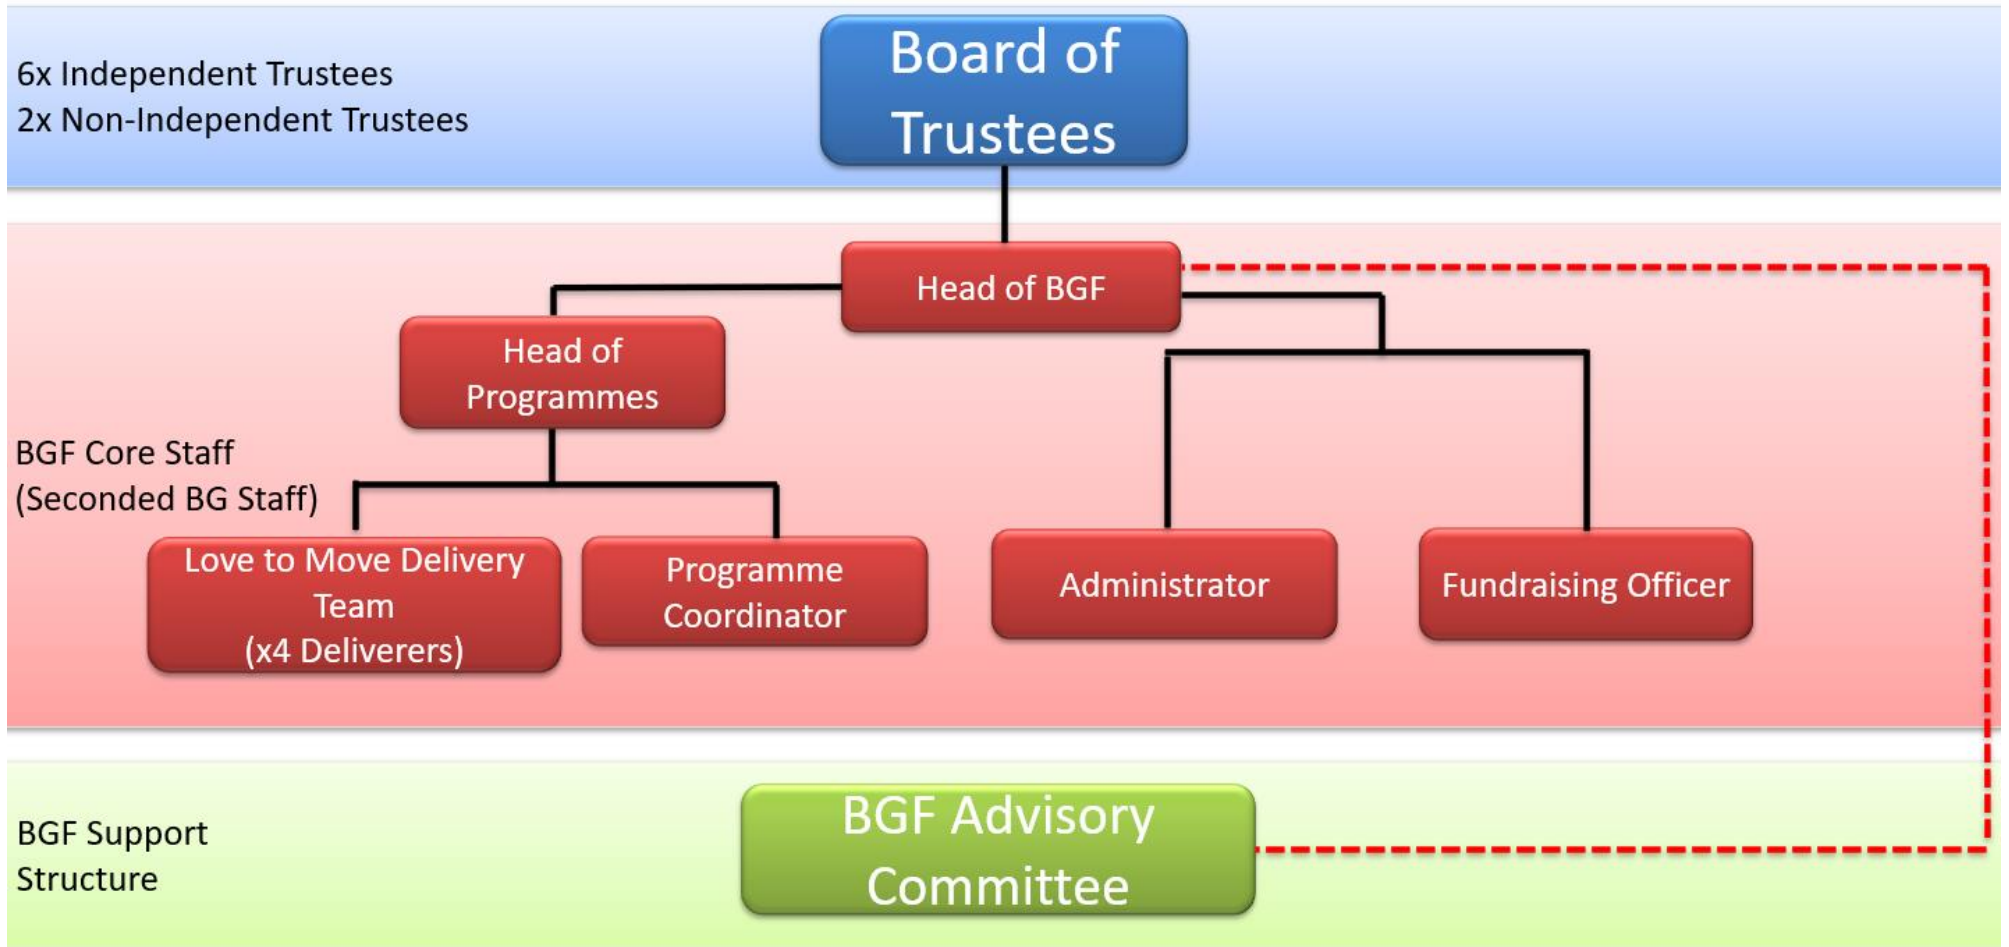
6x Independent Trustees
2x Non-Independent Trustees

Board of Trustees

Head of BGF

Head of Programmes

BGF Core Staff
(Seconded BG Staff)

Love to Move Delivery Team
(x4 Deliverers)

Programme Coordinator

Administrator

Fundraising Officer

BGF Support Structure

BGF Advisory Committee